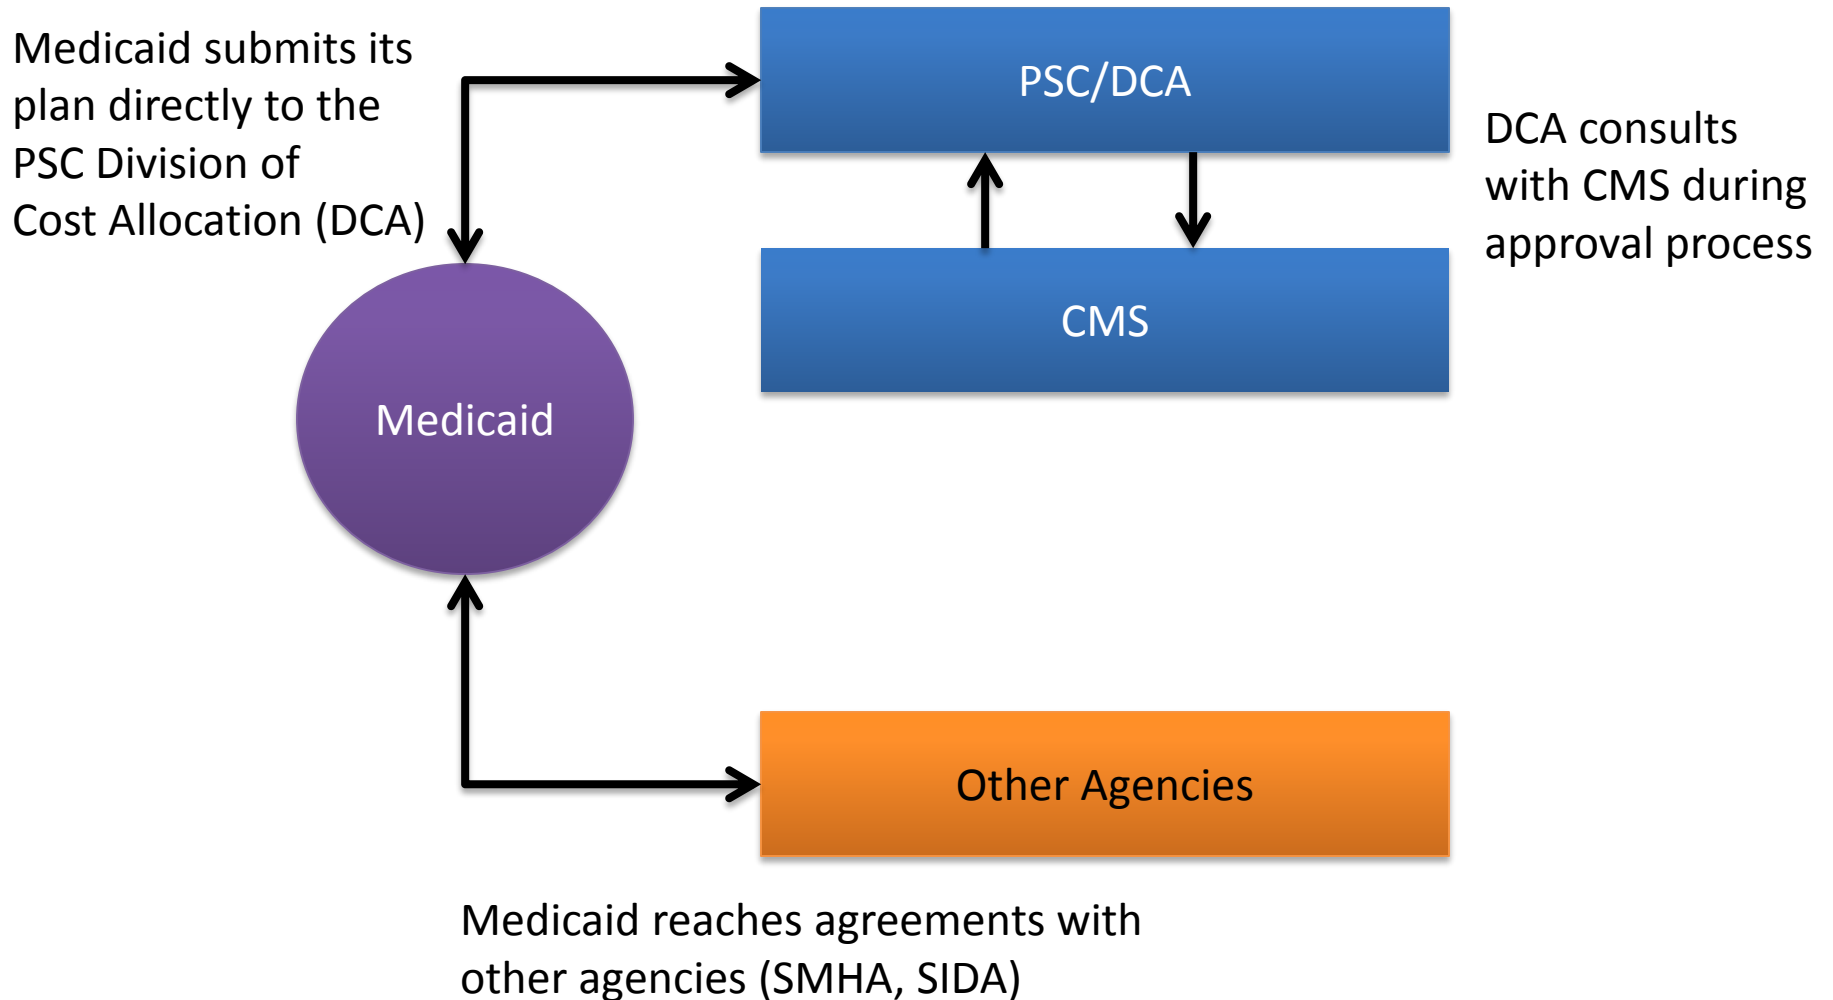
Medicaid submits its plan directly to the PSC Division of Cost Allocation (DCA)

PSC/DCA

DCA consults with CMS during approval process

CMS

Medicaid

Other Agencies

Medicaid reaches agreements with other agencies (SMHA, SIDA)